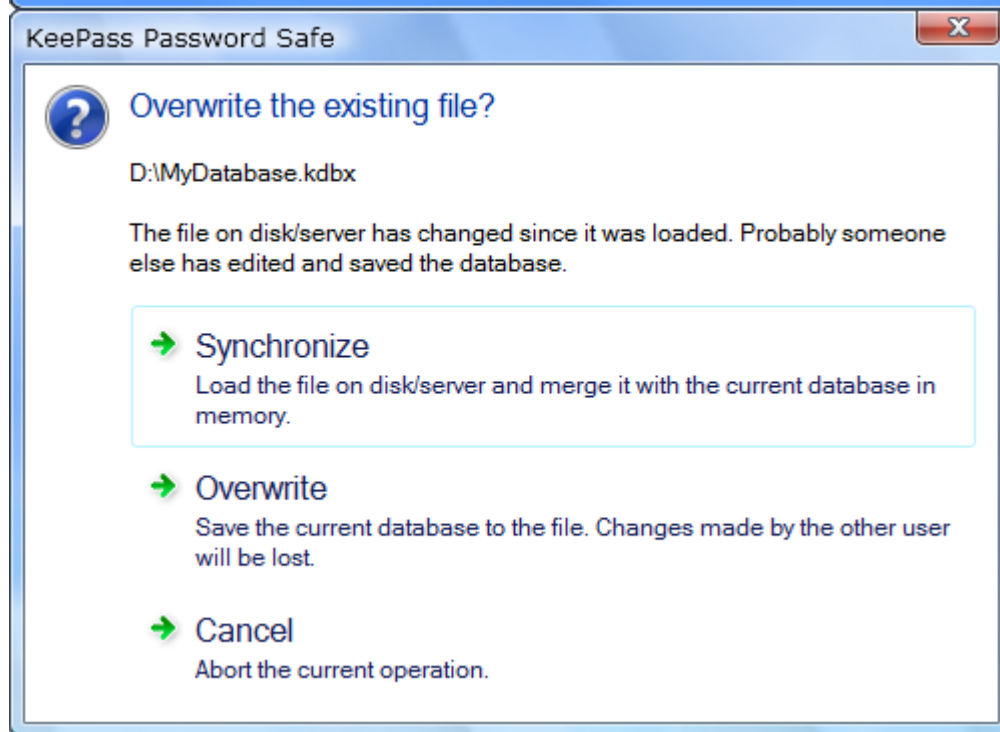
KeePass Password Safe

X

Overwrite the existing file?

D:\MyDatabase.kdbx

The file on disk/server has changed since it was loaded. Probably someone else has edited and saved the database.

Synchronize
Load the file on disk/server and merge it with the current database in memory.

Overwrite
Save the current database to the file. Changes made by the other user will be lost.

Cancel
Abort the current operation.